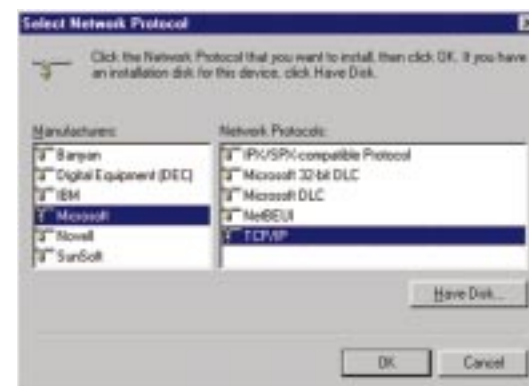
Select Network Protocol

Click the Network Protocol that you want to install, then click OK. If you have an installation disk for this device, click Have Disk.

Manufacturers:
Banyan
Digital Equipment (DEC)
IBM
Microsoft
Novell
SunSoft

Network Protocols:
IPX/SPX-compatible Protocol
Microsoft 32-bit DLC
Microsoft DLC
NetBEUI
TCP/IP

Have Disk...

OK
Cancel